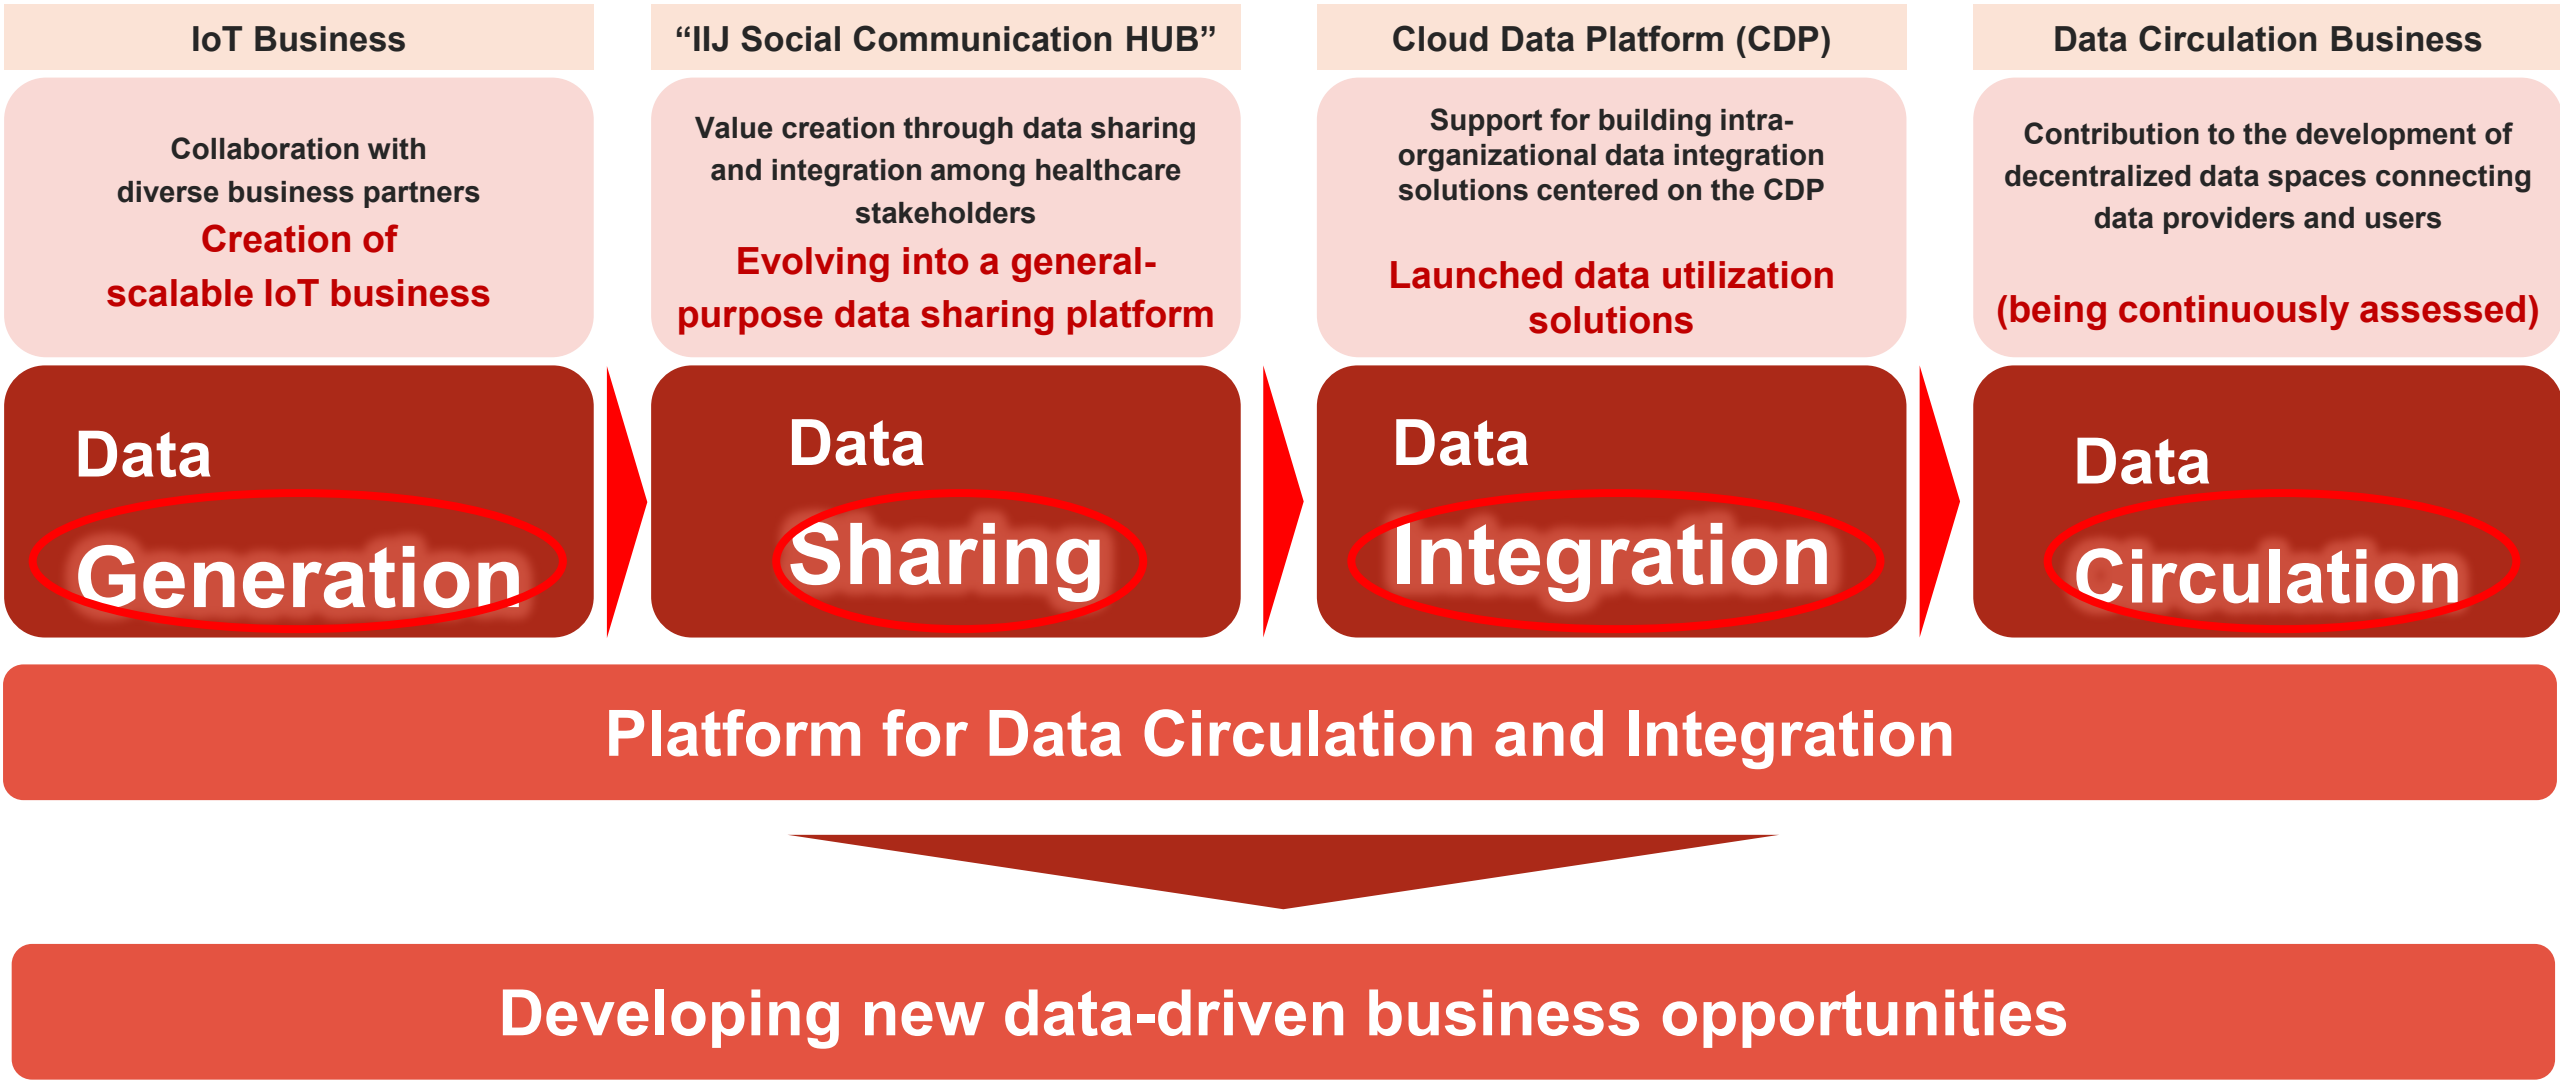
IoT Business

Collaboration with diverse business partners

Creation of scalable IoT business

Data Generation

“IIJ Social Communication HUB”

Value creation through data sharing and integration among healthcare stakeholders

Evolving into a general-purpose data sharing platform

Data Sharing

Cloud Data Platform (CDP)

Support for building intra-organizational data integration solutions centered on the CDP

Launched data utilization solutions

Data Integration

Data Circulation Business

Contribution to the development of decentralized data spaces connecting data providers and users

(being continuously assessed)

Data Circulation

Platform for Data Circulation and Integration

Developing new data-driven business opportunities